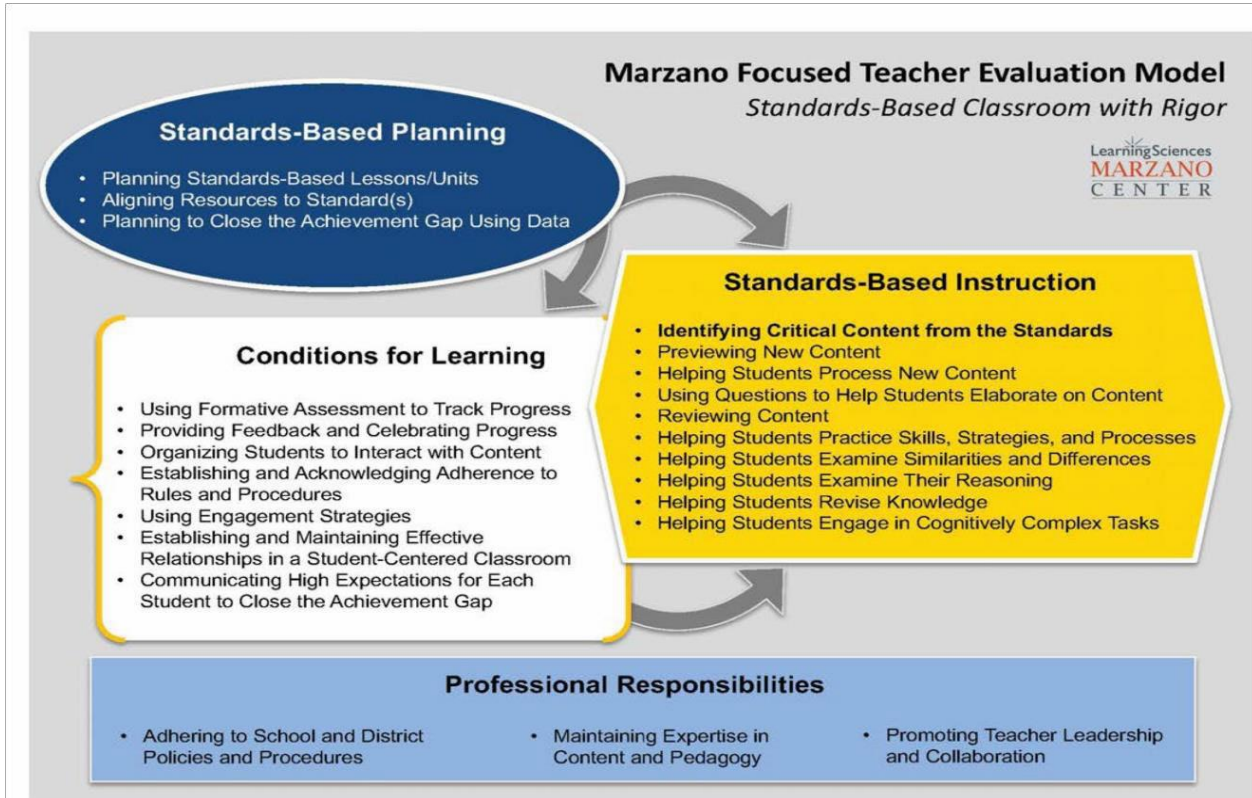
Marzano Focused Teacher Evaluation Model
Standards-Based Classroom with Rigor

LearningSciences
MARZANO
CENTER

Standards-Based Planning

- Planning Standards-Based Lessons/Units
- Aligning Resources to Standard(s)
- Planning to Close the Achievement Gap Using Data

Standards-Based Instruction

- Identifying Critical Content from the Standards
- Previewing New Content
- Helping Students Process New Content
- Using Questions to Help Students Elaborate on Content
- Reviewing Content
- Helping Students Practice Skills, Strategies, and Processes
- Helping Students Examine Similarities and Differences
- Helping Students Examine Their Reasoning
- Helping Students Revise Knowledge
- Helping Students Engage in Cognitively Complex Tasks

Conditions for Learning

- Using Formative Assessment to Track Progress
- Providing Feedback and Celebrating Progress
- Organizing Students to Interact with Content
- Establishing and Acknowledging Adherence to Rules and Procedures
- Using Engagement Strategies
- Establishing and Maintaining Effective Relationships in a Student-Centered Classroom
- Communicating High Expectations for Each Student to Close the Achievement Gap

Professional Responsibilities

- Adhering to School and District Policies and Procedures
- Maintaining Expertise in Content and Pedagogy
- Promoting Teacher Leadership and Collaboration